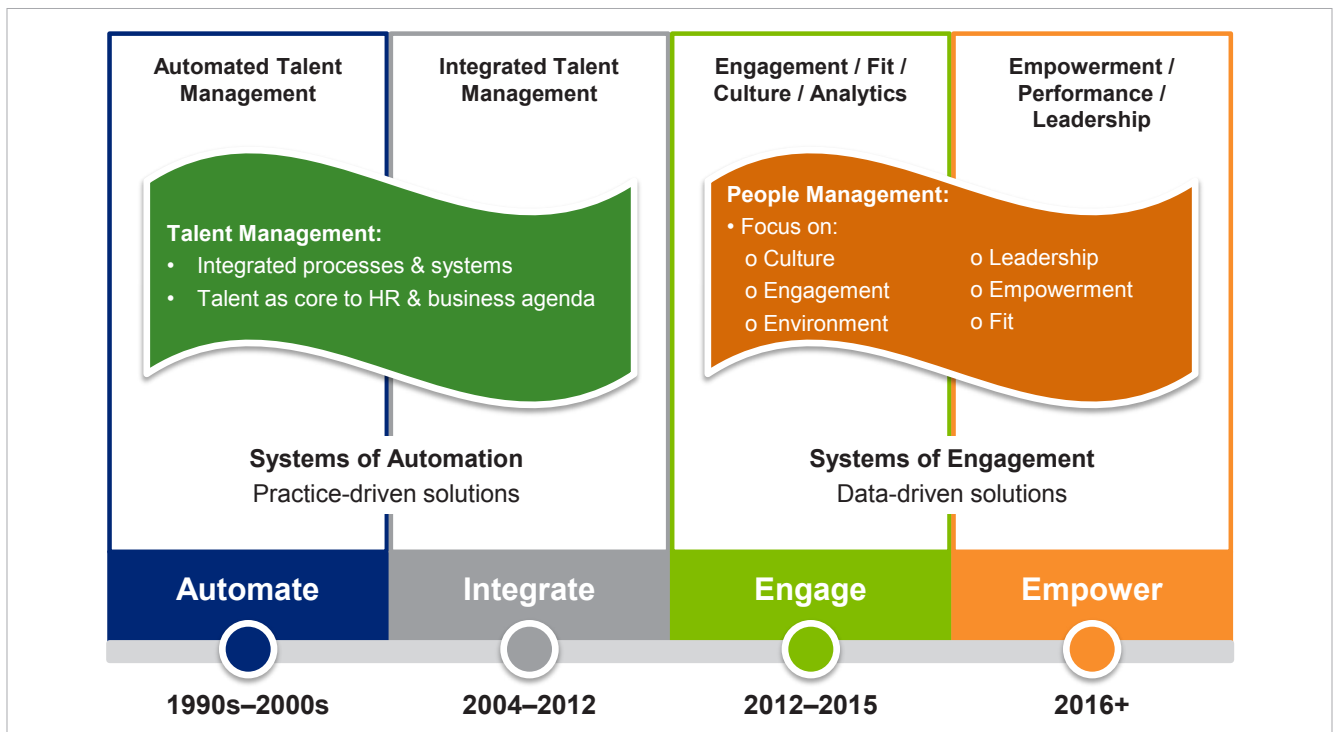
Automated Talent Management

Integrated Talent Management

Engagement / Fit / Culture / Analytics

Empowerment / Performance / Leadership

Talent Management:
• Integrated processes & systems
• Talent as core to HR & business agenda

People Management:
• Focus on:
o Culture
o Engagement
o Environment
o Leadership
o Empowerment
o Fit

Systems of Automation
Practice-driven solutions

Systems of Engagement
Data-driven solutions

Automate

Integrate

Engage

Empower

1990s–2000s

2004–2012

2012–2015

2016+